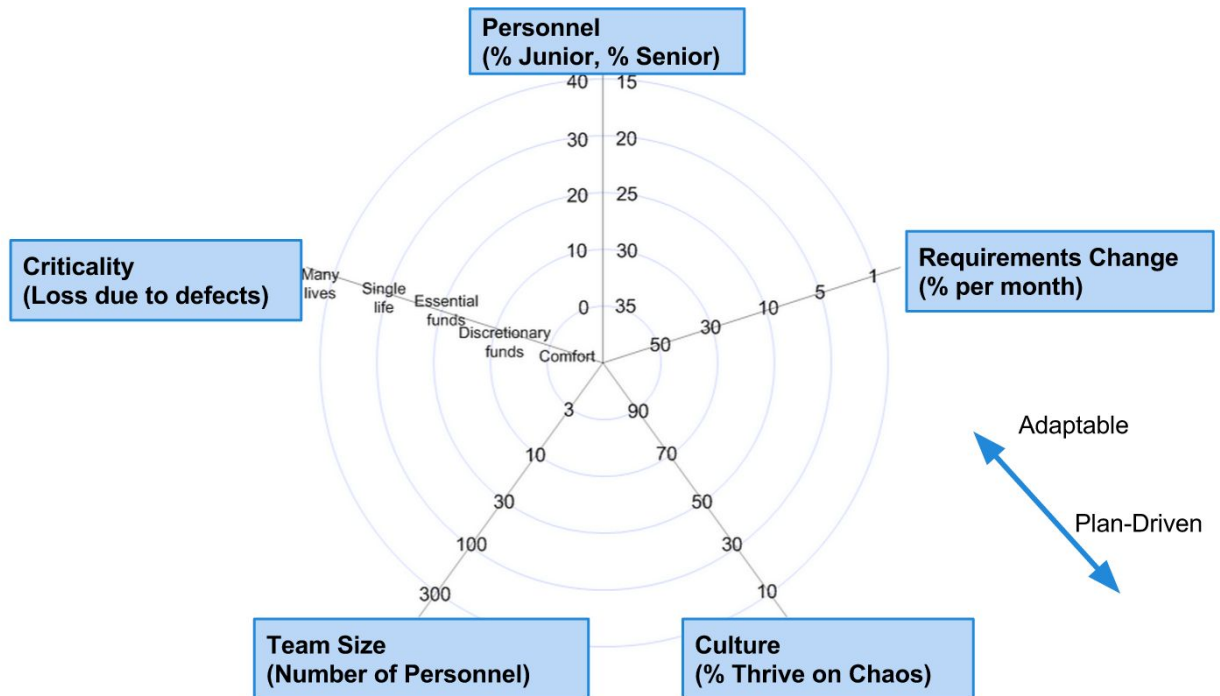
Personnel
(% Junior, % Senior)

40 15
30 20
20 25
10 30
0 35

Requirements Change
(% per month)

1
5
10
30
50

Criticality
(Loss due to defects)

Many lives
Single life
Essential funds
Discretionary funds
Comfort

3
10
30
100
300

90
70
50
30
10

Adaptable

Plan-Driven

Team Size
(Number of Personnel)

Culture
(% Thrive on Chaos)